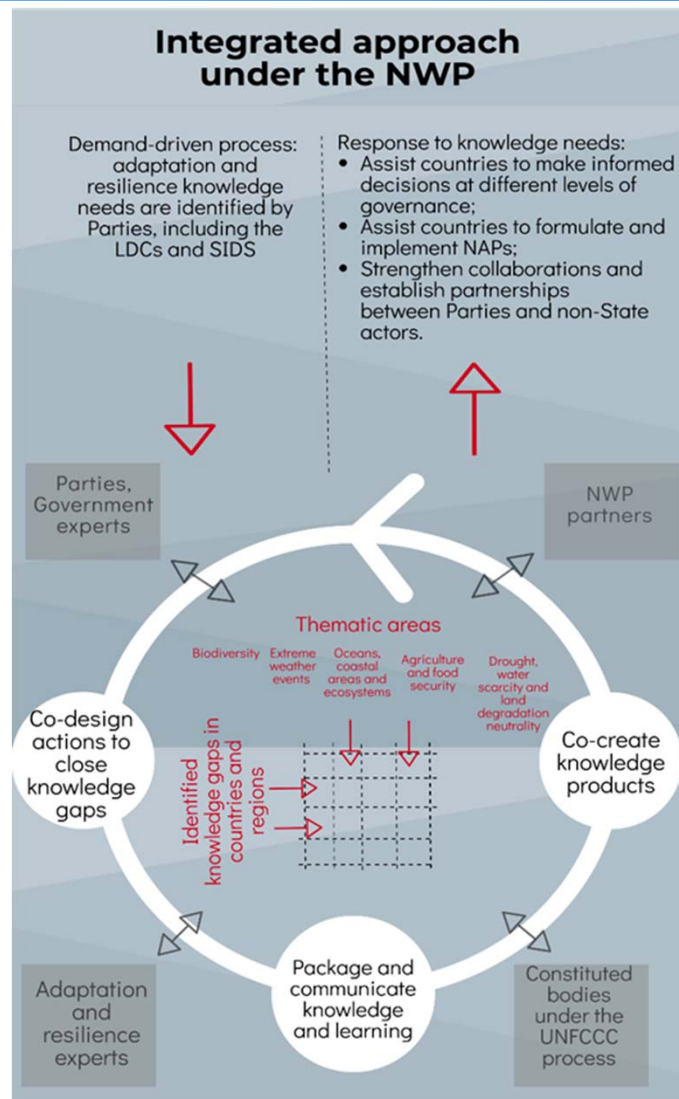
Integrated approach under the NWP

Demand-driven process: adaptation and resilience knowledge needs are identified by Parties, including the LDCs and SIDS

Response to knowledge needs:
- Assist countries to make informed decisions at different levels of governance;
- Assist countries to formulate and implement NAPs;
- Strengthen collaborations and establish partnerships between Parties and non-State actors.

Parties, Government experts

NWP partners

Thematic areas

Biodiversity

Extreme weather events

Oceans, coastal areas and ecosystems

Agriculture and food security

Drought, water scarcity and land degradation neutrality

Co-design actions to close knowledge gaps

Identified knowledge gaps in countries and regions

Co-create knowledge products

Package and communicate knowledge and learning

Adaptation and resilience experts

Constituted bodies under the UNFCCC process